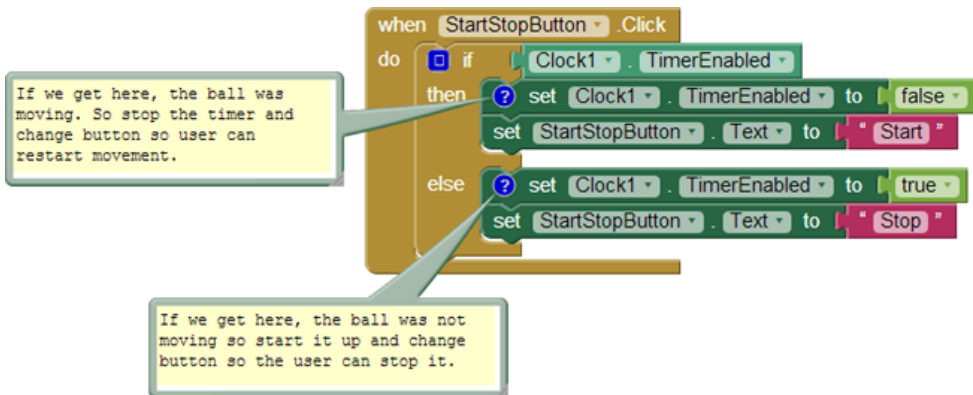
when StartStopButton .Click
do if Clock1 . TimerEnabled
then ? set Clock1 . TimerEnabled to false
set StartStopButton . Text to " Start "
else ? set Clock1 . TimerEnabled to true
set StartStopButton . Text to " Stop "

If we get here, the ball was moving. So stop the timer and change button so user can restart movement.

If we get here, the ball was not moving so start it up and change button so the user can stop it.